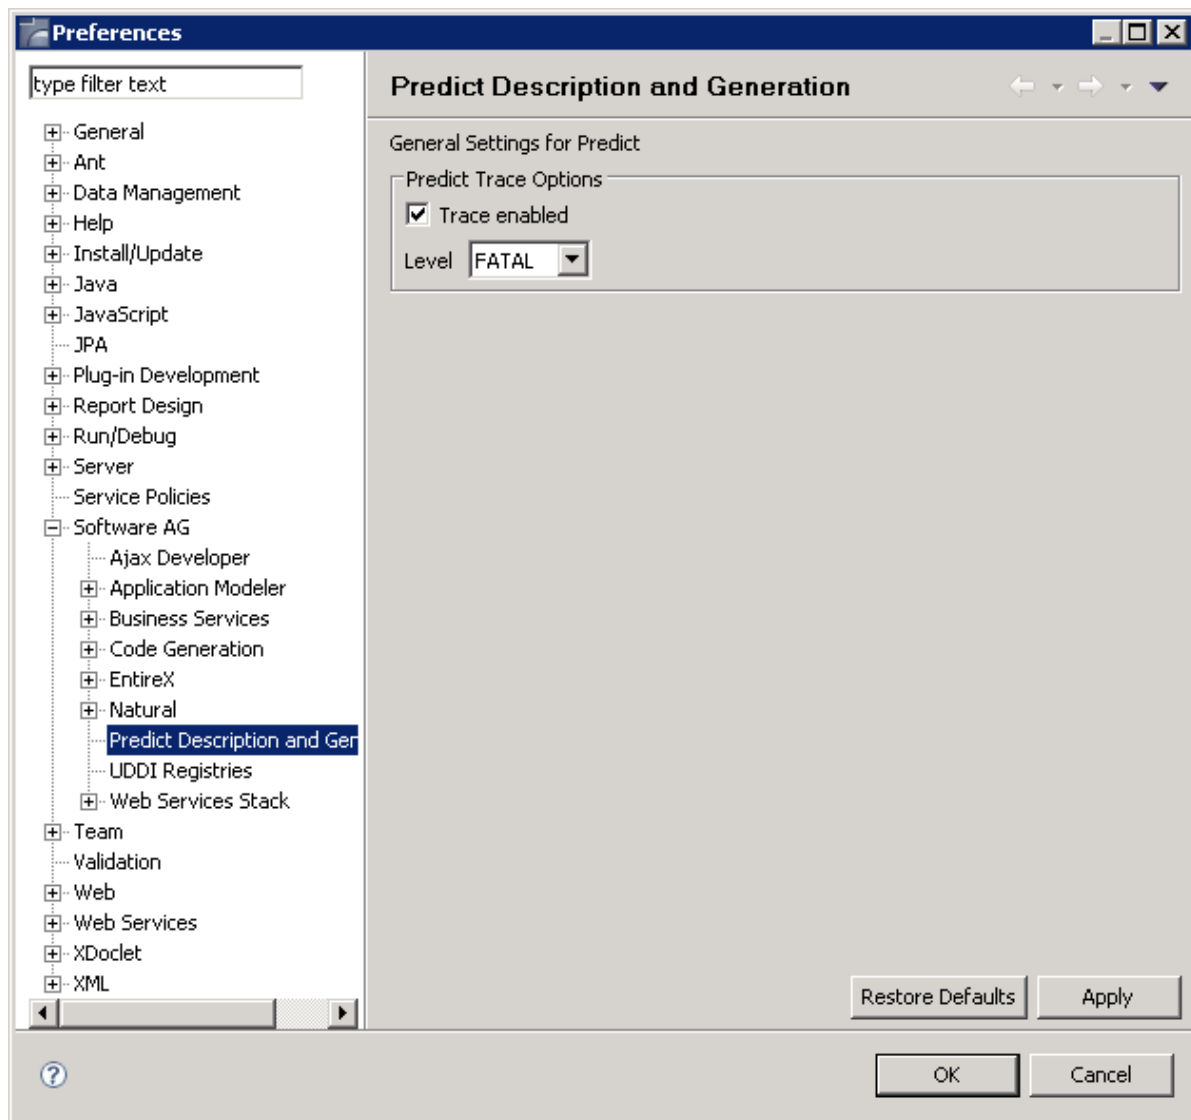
Preferences

type filter text

General
Ant
Data Management
Help
Install/Update
Java
JavaScript
JPA
Plug-in Development
Report Design
Run/Debug
Server
Service Policies
Software AG
Ajax Developer
Application Modeler
Business Services
Code Generation
EntireX
Natural
Predict Description and Ger
UDDI Registries
Web Services Stack
Team
Validation
Web
Web Services
XDoclet
XML

Predict Description and Generation

General Settings for Predict

Predict Trace Options

Trace enabled

Level FATAL

Restore Defaults Apply

OK Cancel